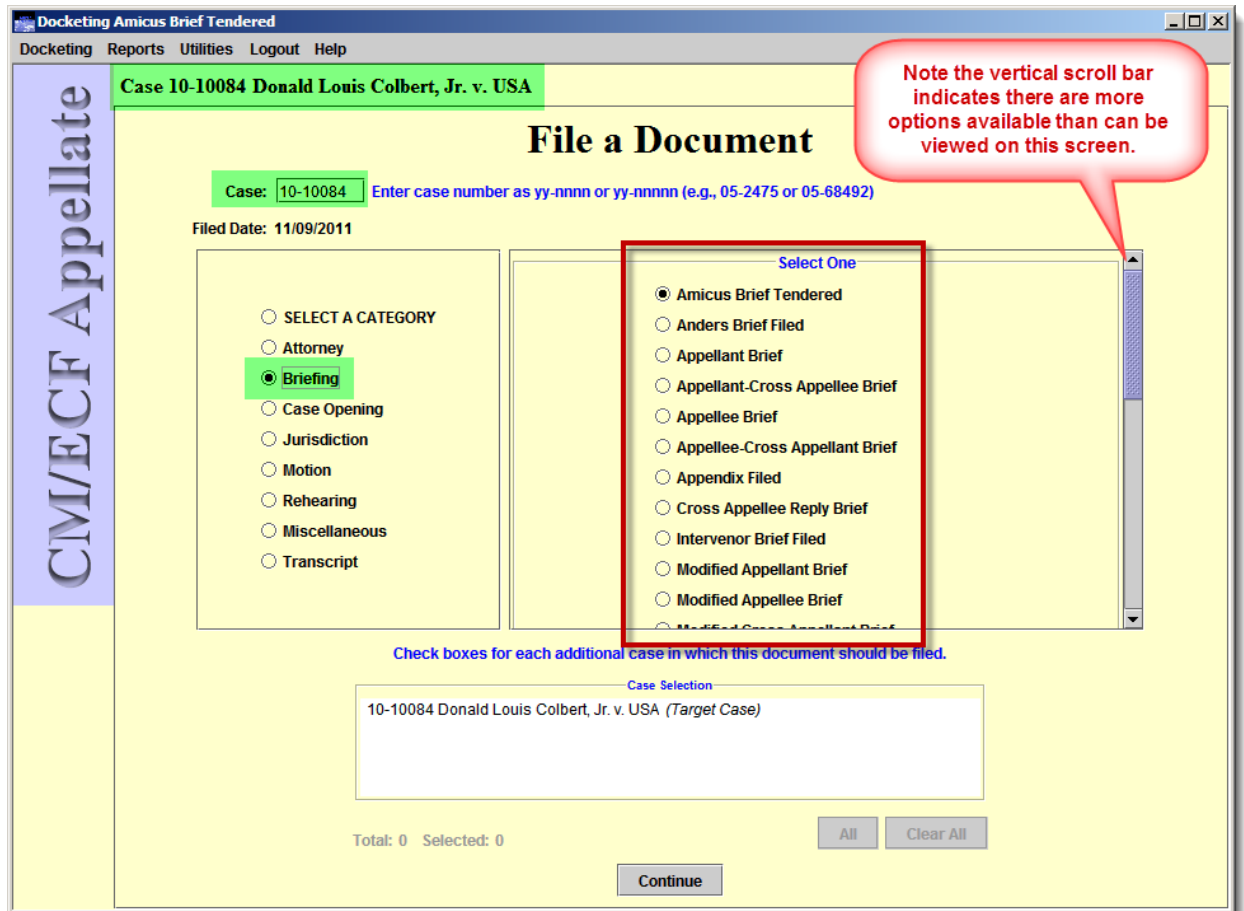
Docketing Amicus Brief Tendered

Docketing Reports Utilities Logout Help

CM/ECF Appellate

Case 10-10084 Donald Louis Colbert, Jr. v. USA

Note the vertical scroll bar indicates there are more options available than can be viewed on this screen.

File a Document

Case: 10-10084 Enter case number as yy-nnnn or yy-nnnnn (e.g., 05-2475 or 05-68492)

Filed Date: 11/09/2011

SELECT A CATEGORY
Attorney
Briefing
Case Opening
Jurisdiction
Motion
Rehearing
Miscellaneous
Transcript

Select One

Amicus Brief Tendered
Anders Brief Filed
Appellant Brief
Appellant-Cross Appellee Brief
Appellee Brief
Appellee-Cross Appellant Brief
Appendix Filed
Cross Appellee Reply Brief
Intervenor Brief Filed
Modified Appellant Brief
Modified Appellee Brief
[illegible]

Check boxes for each additional case in which this document should be filed.

Case Selection

10-10084 Donald Louis Colbert, Jr. v. USA (Target Case)

Total: 0 Selected: 0

All Clear All

Continue